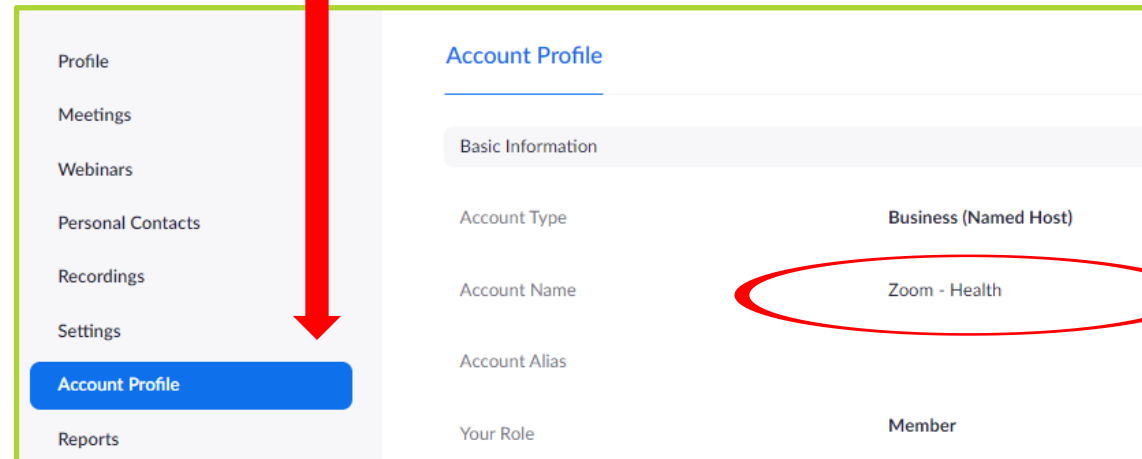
Profile
Meetings
Webinars
Personal Contacts
Recordings
Settings
Account Profile
Reports

Account Profile

Basic Information

| | |
|---|---|
| Account Type | Business (Named Host) |
| Account Name | Zoom - Health |
| Account Alias | |
| Your Role | Member |